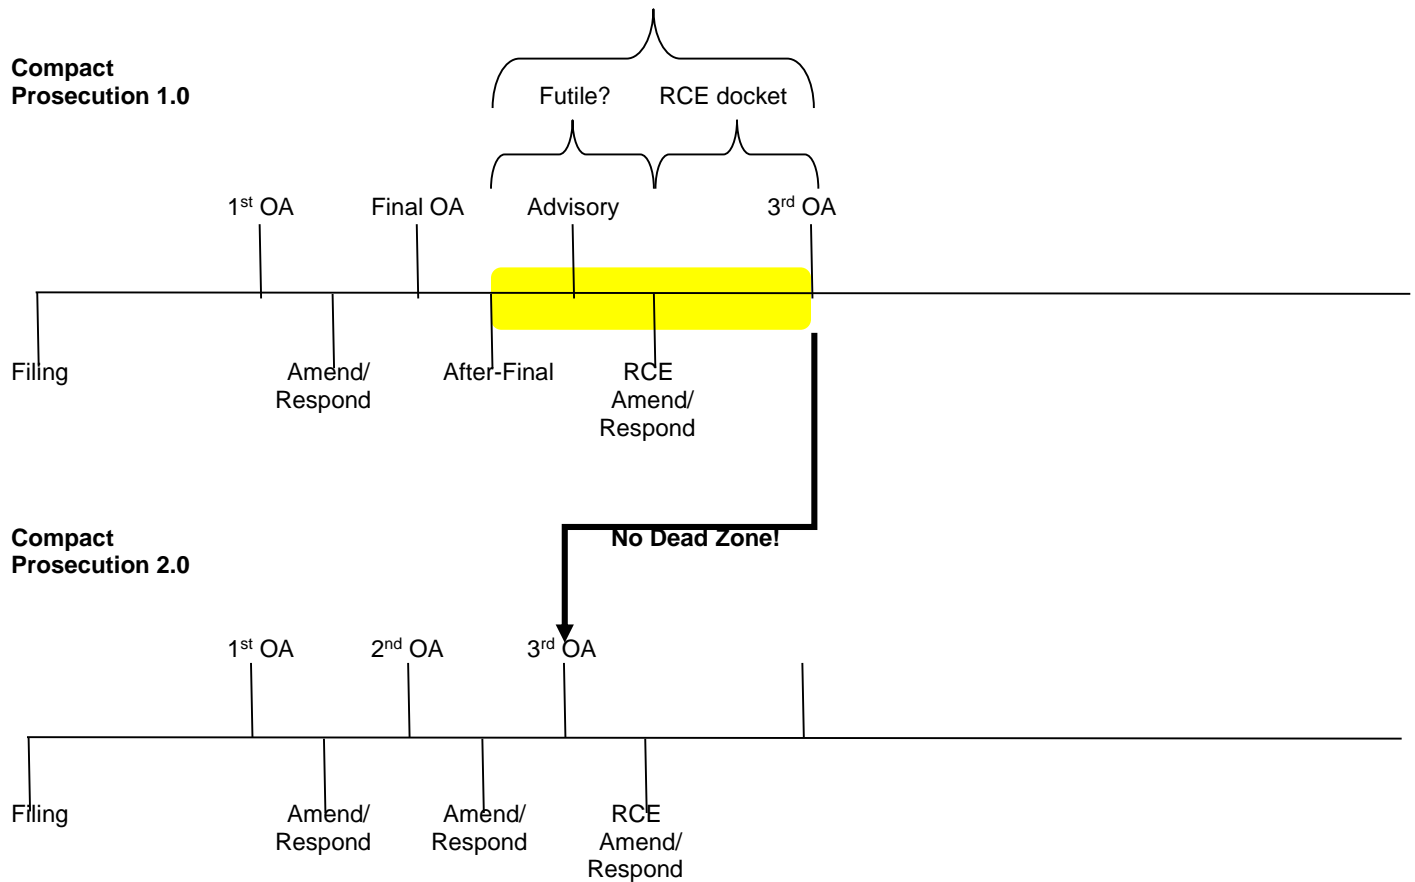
Compact Prosecution 1.0

Futile? RCE docket

$1^{st}$ OA Final OA Advisory $3^{rd}$ OA

Filing Amend/ Respond After-Final RCE Amend/ Respond

No Dead Zone!

Compact Prosecution 2.0

$1^{st}$ OA $2^{nd}$ OA $3^{rd}$ OA

Filing Amend/ Respond Amend/ Respond RCE Amend/ Respond